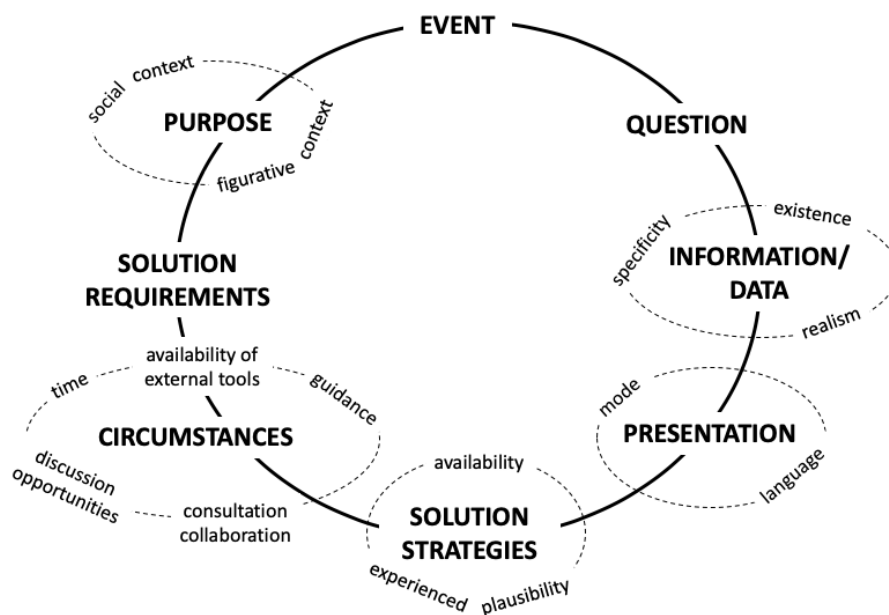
EVENT

QUESTION

existence
specificity
INFORMATION/ DATA
realism

mode
PRESENTATION
language

availability
SOLUTION STRATEGIES
experienced
plausibility

availability of external tools
time
guidance
CIRCUMSTANCES
discussion opportunities
consultation collaboration

SOLUTION REQUIREMENTS

social
context
PURPOSE
figurative
context